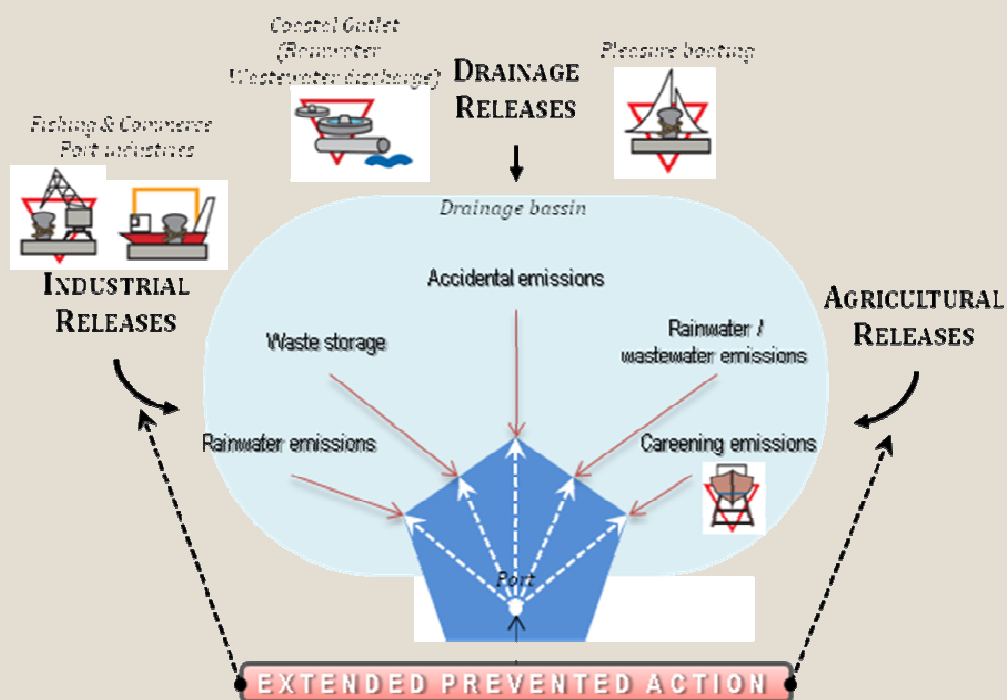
Coastal Outlet (Rainwater Wastewater discharge)

DRAINAGE RELEASES

Pleasure boating

Fishing & Commerce Port industries

INDUSTRIAL RELEASES

Drainage bassin

Accidental emissions

Waste storage

Rainwater / wastewater emissions

AGRICULTURAL RELEASES

Rainwater emissions

Careening emissions

Port

EXTENDED PREVENTED ACTION